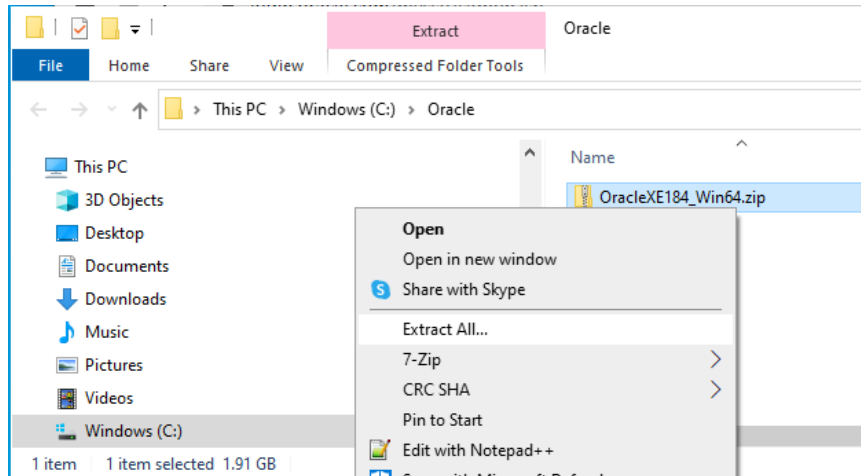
Extract
Oracle
File
Home
Share
View
Compressed Folder Tools

This PC > Windows (C:) > Oracle

This PC
3D Objects
Desktop
Documents
Downloads
Music
Pictures
Videos
Windows (C:)

Name
OracleXE184_Win64.zip

Open
Open in new window
Share with Skype
Extract All...
7-Zip
CRC SHA
Pin to Start
Edit with Notepad++
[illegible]

1 item
1 item selected 1.91 GB